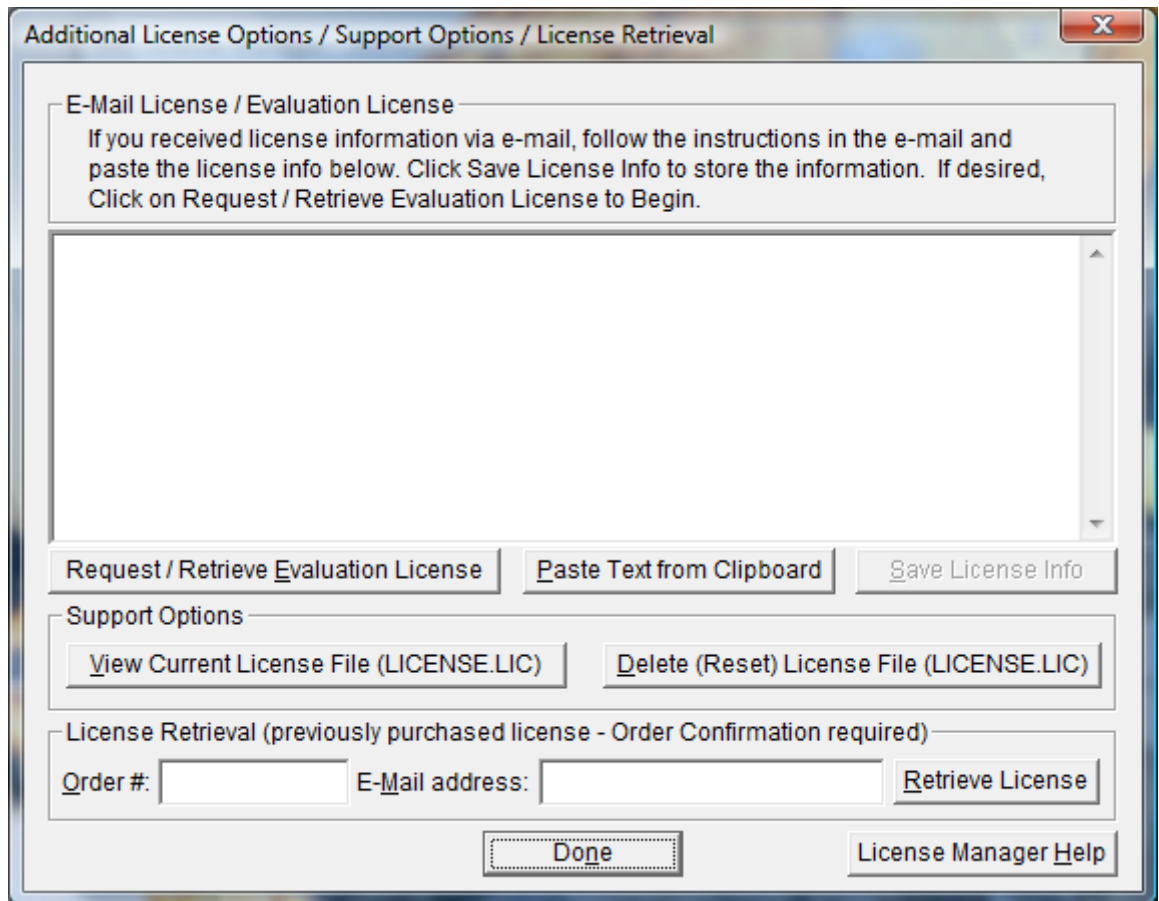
Additional License Options / Support Options / License Retrieval

X

E-Mail License / Evaluation License

If you received license information via e-mail, follow the instructions in the e-mail and paste the license info below. Click Save License Info to store the information. If desired, Click on Request / Retrieve Evaluation License to Begin.

Request / Retrieve Evaluation License

Paste Text from Clipboard

Save License Info

Support Options

View Current License File (LICENSE.LIC)

Delete (Reset) License File (LICENSE.LIC)

License Retrieval (previously purchased license - Order Confirmation required)

Order #:

E-Mail address:

Retrieve License

Done

License Manager Help